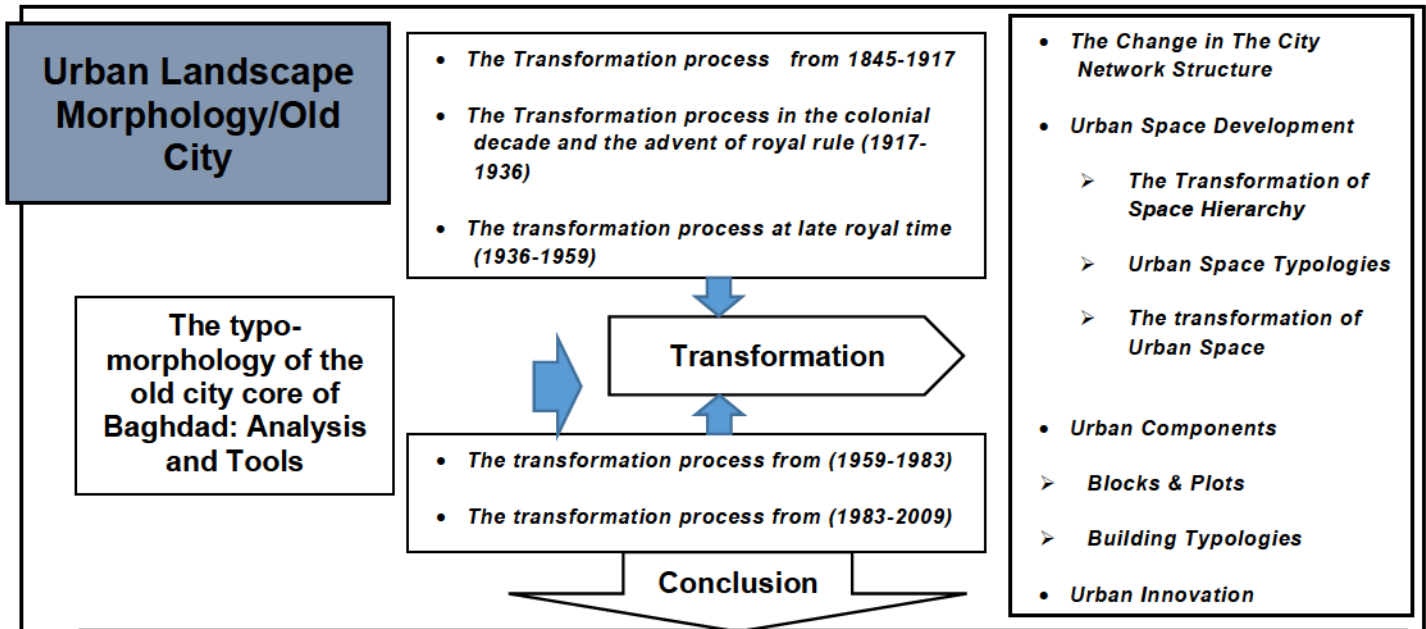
Urban Landscape Morphology/Old City

- The Transformation process from 1845-1917
- The Transformation process in the colonial decade and the advent of royal rule (1917-1936)
- The transformation process at late royal time (1936-1959)

The typo-morphology of the old city core of Baghdad: Analysis and Tools

Transformation

- The transformation process from (1959-1983)
- The transformation process from (1983-2009)

Conclusion

- The Change in The City Network Structure
- Urban Space Development
  - ➢ The Transformation of Space Hierarchy
  - ➢ Urban Space Typologies
  - ➢ The transformation of Urban Space
- Urban Components
- ➢ Blocks & Plots
- ➢ Building Typologies
- Urban Innovation